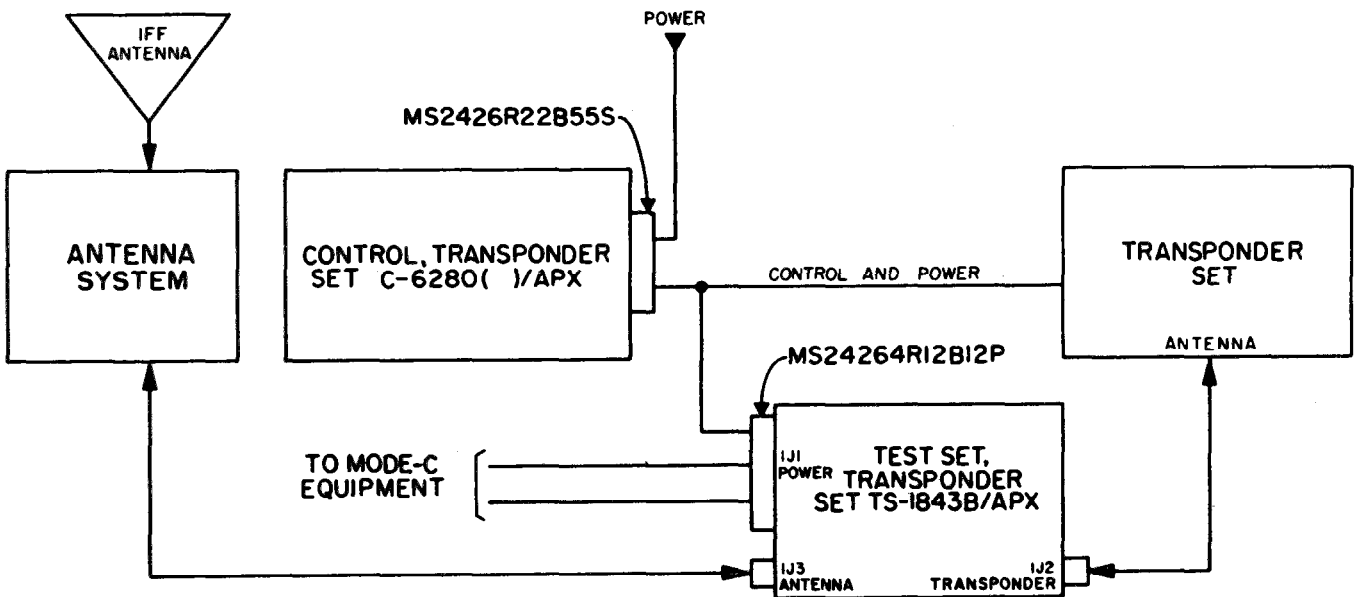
IFF ANTENNA

POWER

MS2426R22B55S

ANTENNA SYSTEM

CONTROL, TRANSPONDER SET C-6280( )/APX

CONTROL AND POWER

TRANSPONDER SET

ANTENNA

MS24264R12B12P

TO MODE-C EQUIPMENT

1J1 POWER

TEST SET, TRANSPONDER SET TS-1843B/APX

1J3 ANTENNA

1J2 TRANSPONDER